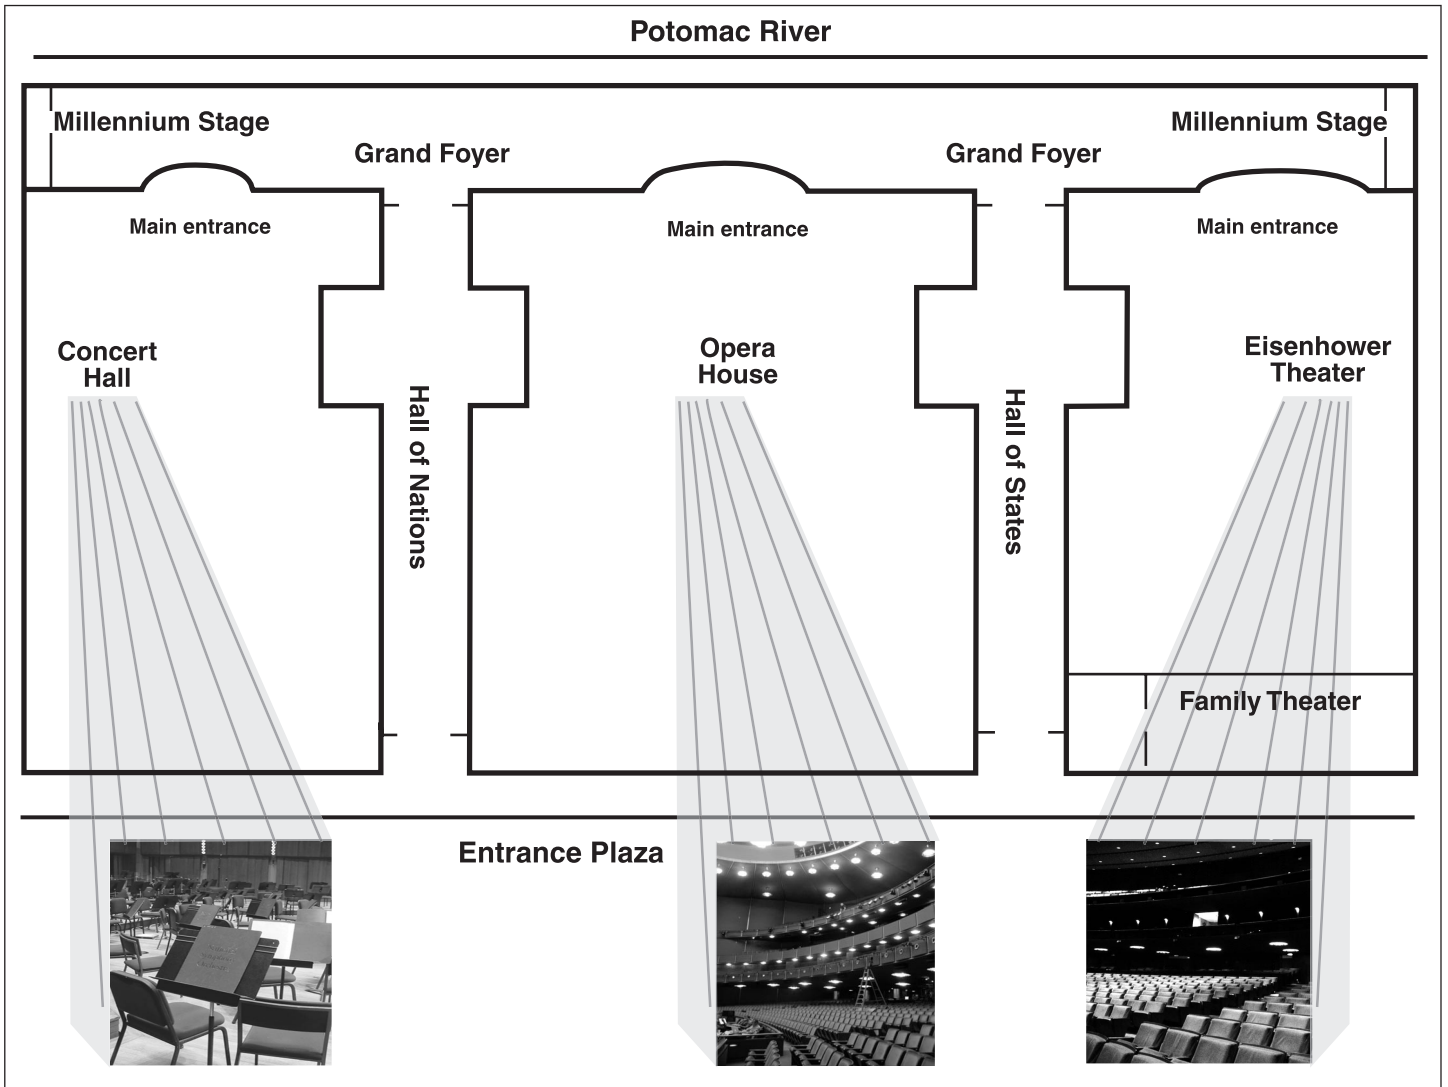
Potomac River

Millennium Stage

Grand Foyer

Grand Foyer

Millennium Stage

Main entrance

Main entrance

Main entrance

Concert Hall

Hall of Nations

Opera House

Hall of States

Eisenhower Theater

Family Theater

Entrance Plaza